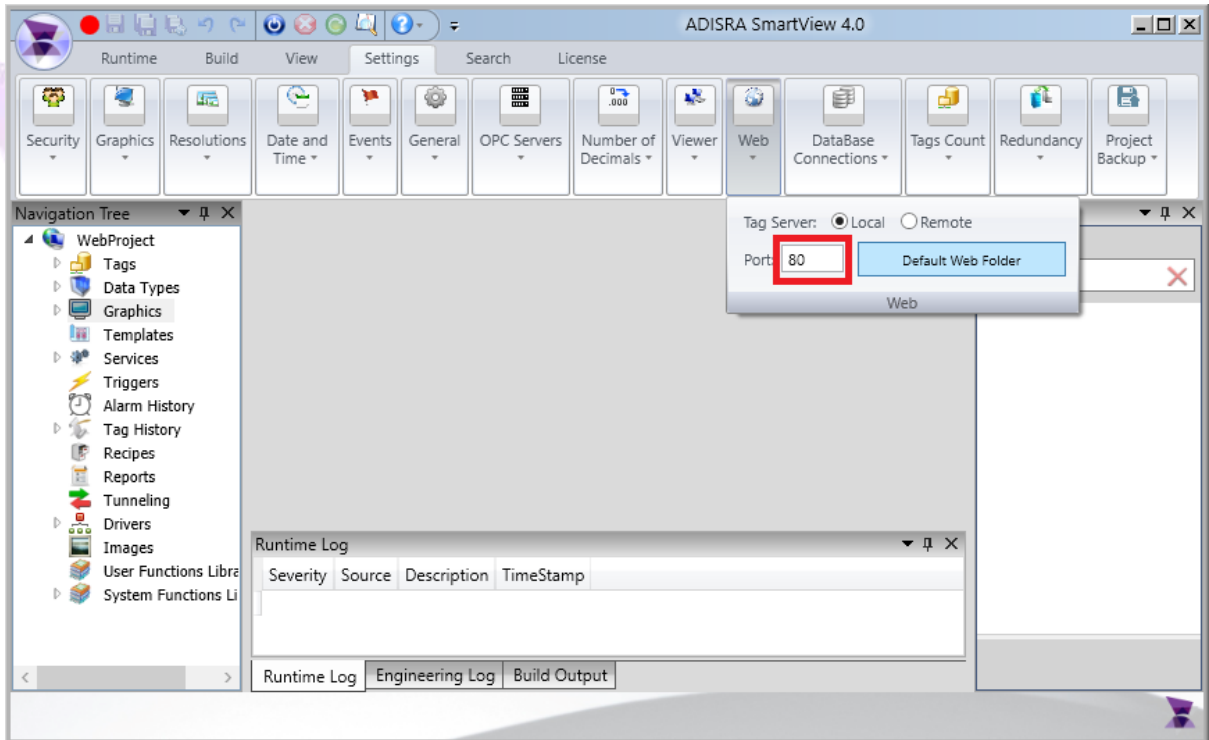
ADISRA SmartView 4.0

Runtime Build View Settings Search License

Security Graphics Resolutions Date and Time Events General OPC Servers Number of Decimals Viewer Web DataBase Connections Tags Count Redundancy Project Backup

Navigation Tree

WebProject
Tags
Data Types
Graphics
Templates
Services
Triggers
Alarm History
Tag History
Recipes
Reports
Tunneling
Drivers
Images
User Functions Libra
System Functions Li

Tag Server: Local Remote
Port 80 Default Web Folder
Web

Runtime Log

| Severity | Source | Description | TimeStamp |
|---|---|---|---|

Runtime Log Engineering Log Build Output